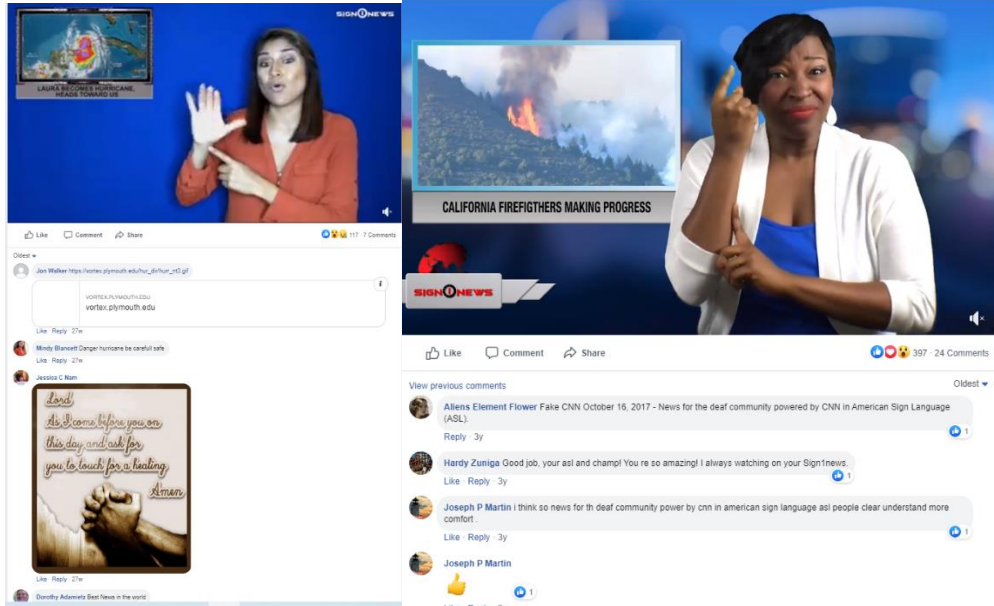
SIGN1NEWS

LAURA BECOMES HURRICANE, HEADS TOWARD US

Like Comment Share

117 · 7 Comments

Oldest

Jon Walker https://vortex.plymouth.edu/hur_dir/hurr_nt3.gif

VORTEX.PLYMOUTH.EDU
vortex.plymouth.edu

Like · Reply · 27w

Mindy Blancett Danger hurricane be careful safe

Like · Reply · 27w

Jessica C Nam

Lord
As I come before you on this day and ask for you to touch for a healing
Amen

Like · Reply · 27w

Dorothy Adamietz Best News in the world

CALIFORNIA FIREFIGTHERS MAKING PROGRESS

SIGN1NEWS

Like Comment Share

397 · 24 Comments

View previous comments

Oldest

Aliens Element Flower Fake CNN October 16, 2017 - News for the deaf community powered by CNN in American Sign Language (ASL).

Reply · 3y

1

Hardy Zuniga Good job, your asl and champ! You're so amazing! I always watching on your Sign1news.

Like · Reply · 3y

1

Joseph P Martin i think so news for th deaf community power by cnn in american sign language asl people clear understand more comfort .

Like · Reply · 3y

1

Joseph P Martin

1